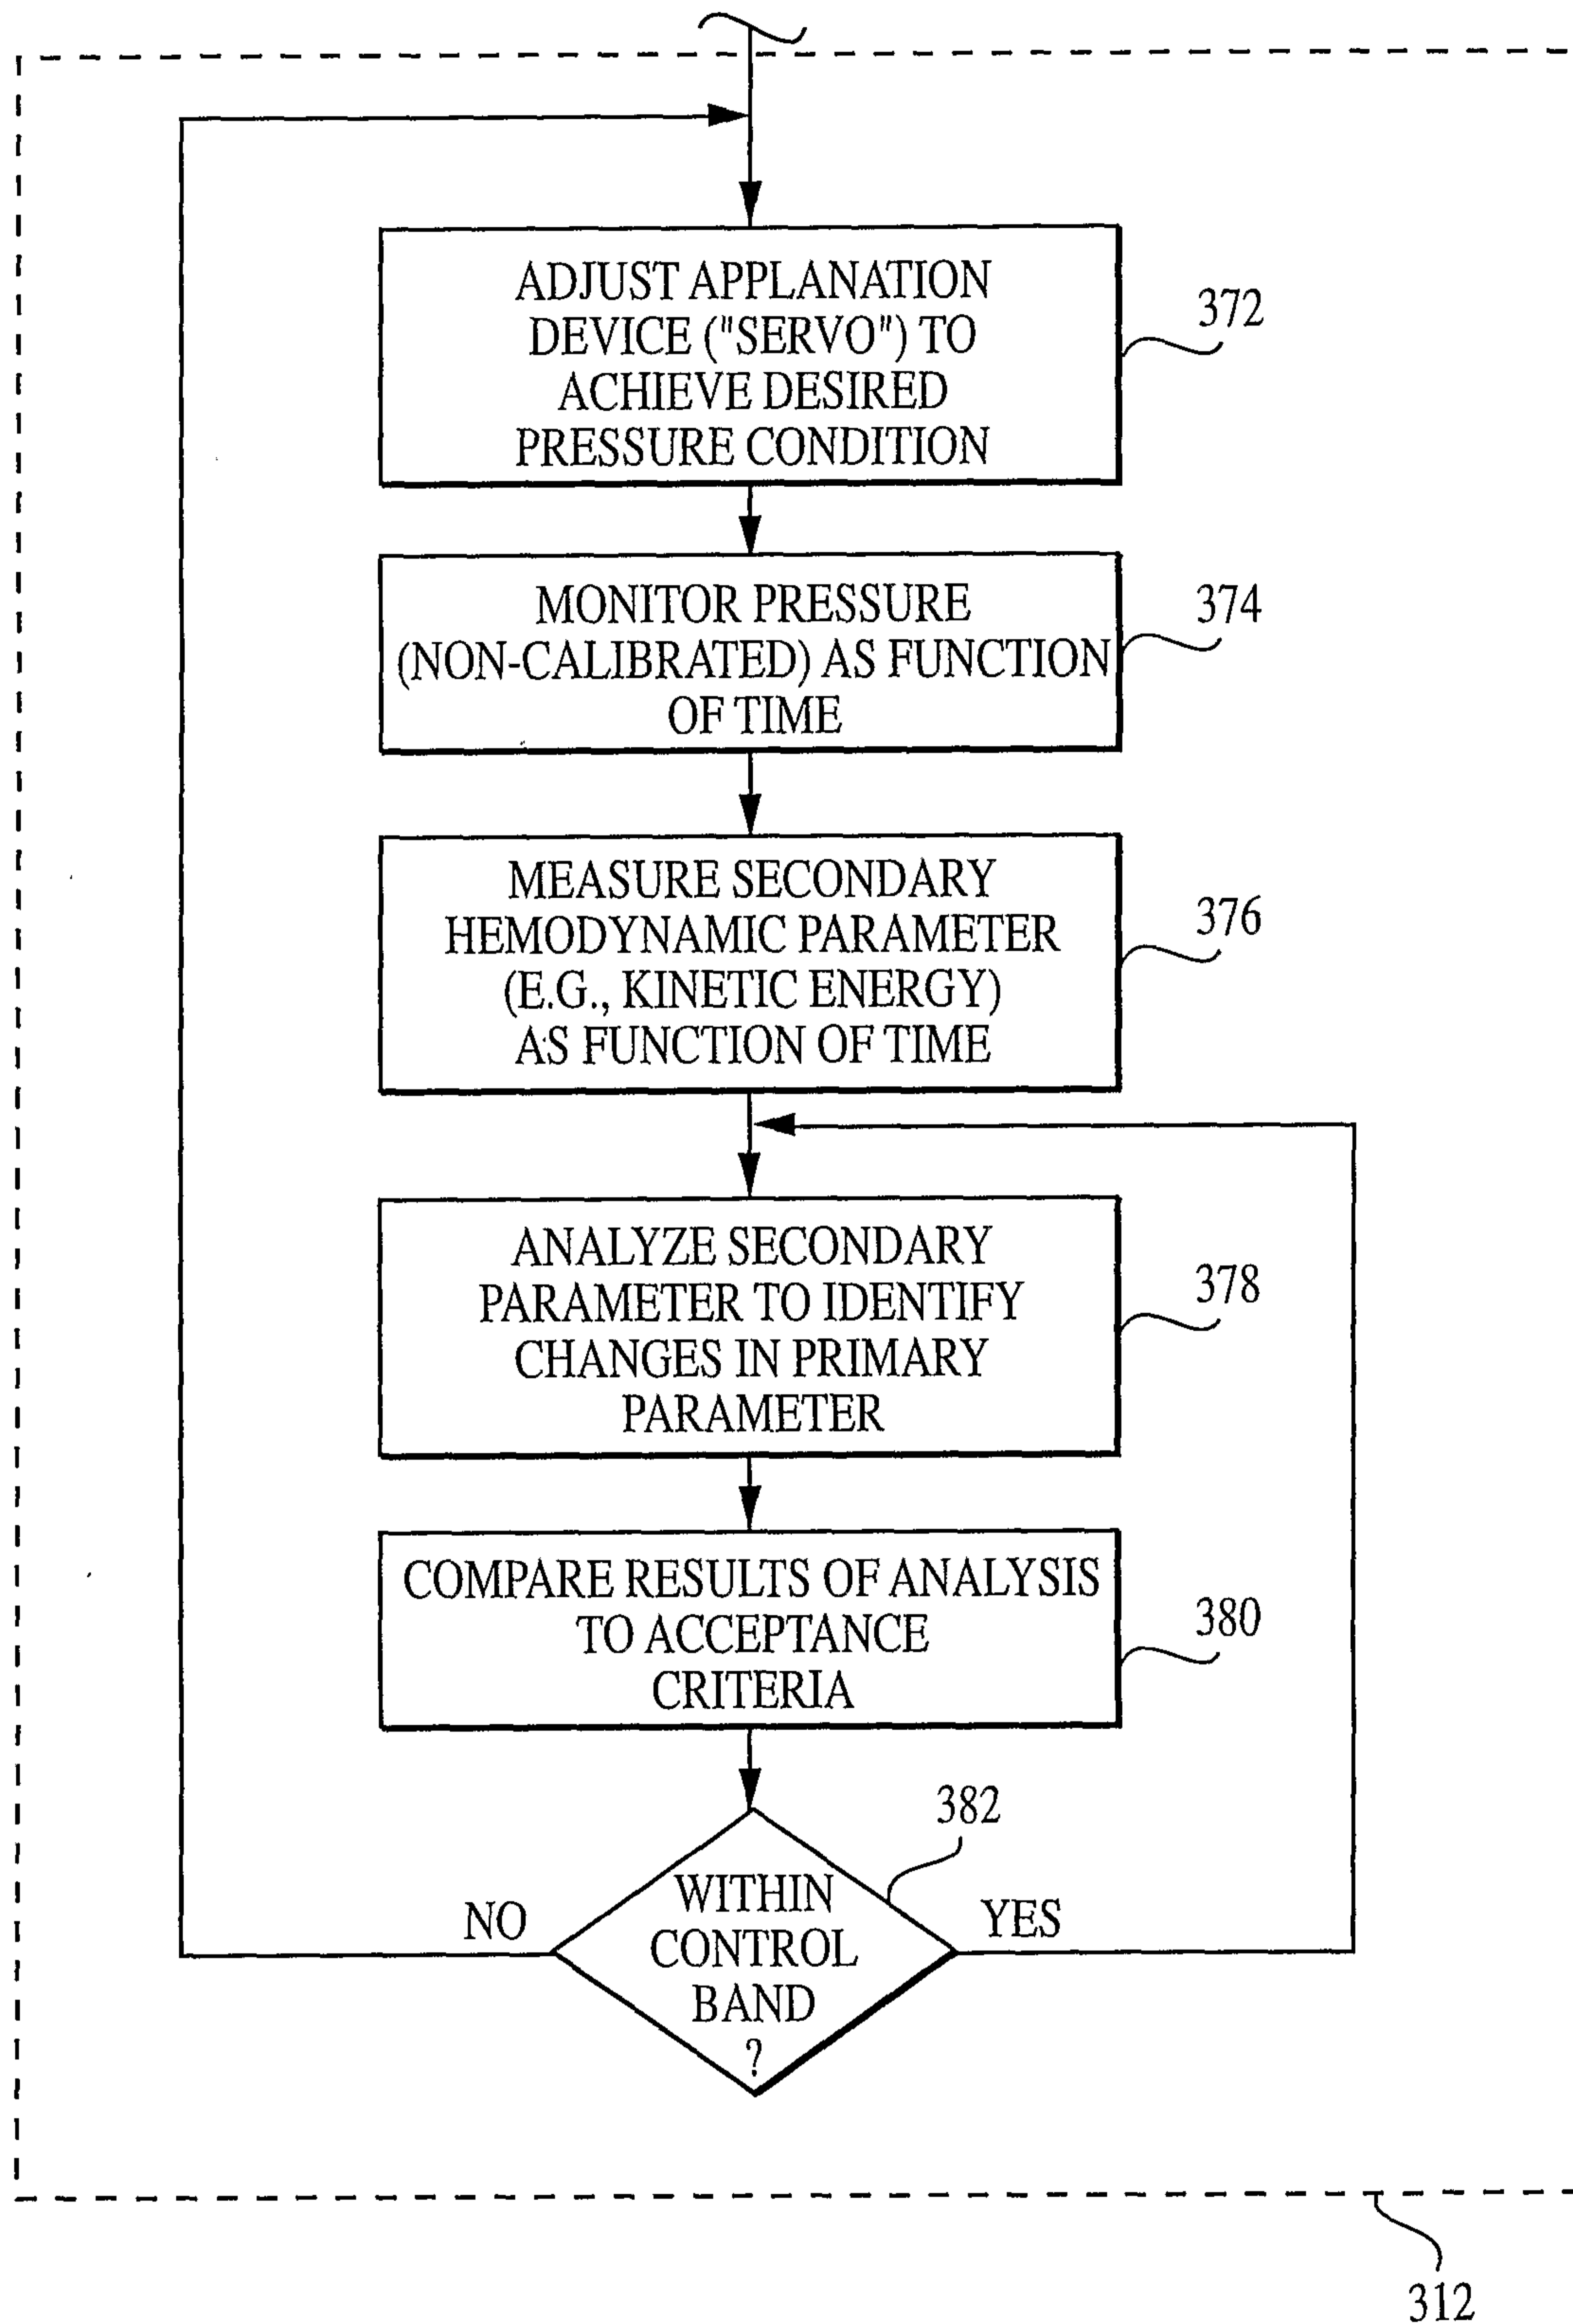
ADJUST APPLANATION DEVICE ("SERVO") TO ACHIEVE DESIRED PRESSURE CONDITION

372

MONITOR PRESSURE (NON-CALIBRATED) AS FUNCTION OF TIME

374

MEASURE SECONDARY HEMODYNAMIC PARAMETER (E.G., KINETIC ENERGY) AS FUNCTION OF TIME

376

ANALYZE SECONDARY PARAMETER TO IDENTIFY CHANGES IN PRIMARY PARAMETER

378

COMPARE RESULTS OF ANALYSIS TO ACCEPTANCE CRITERIA

380

382

NO

WITHIN CONTROL BAND ?

YES

312